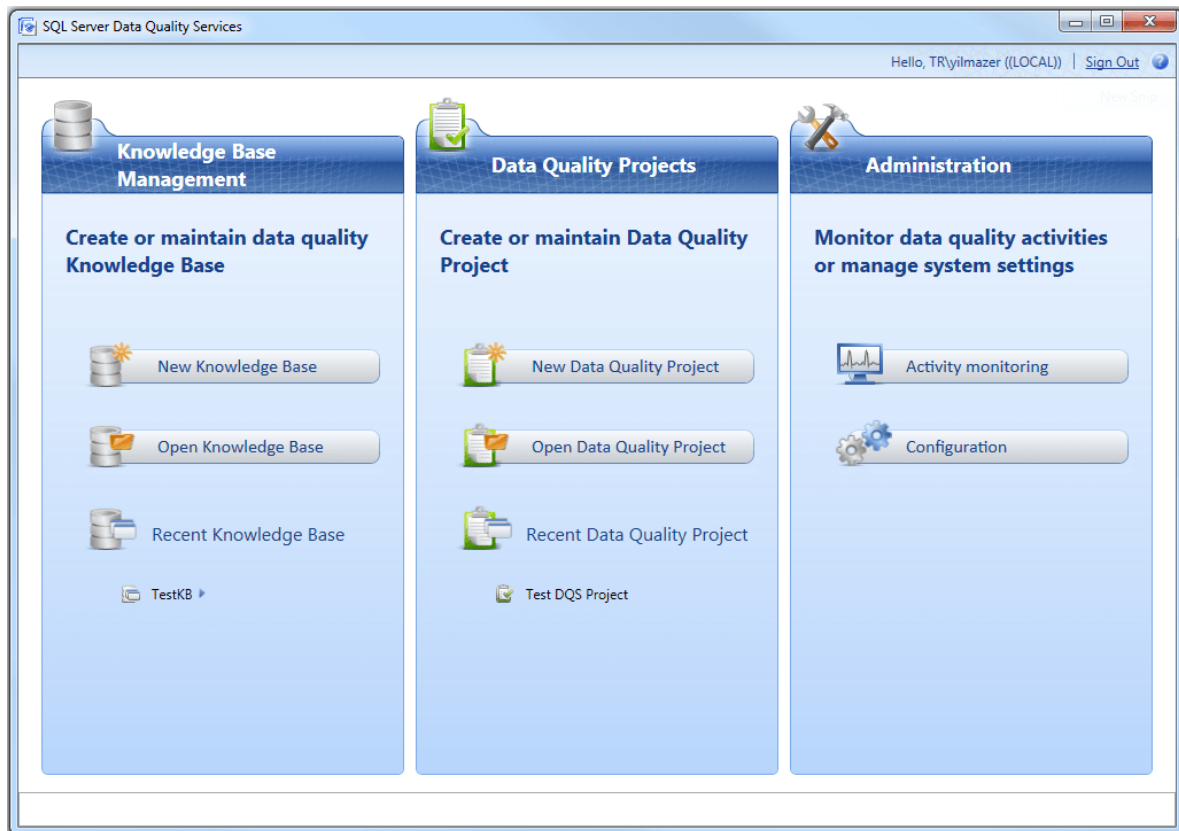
SQL Server Data Quality Services

Hello, TR\yilmazer ((LOCAL)) | Sign Out

Knowledge Base Management

Create or maintain data quality Knowledge Base

New Knowledge Base

Open Knowledge Base

Recent Knowledge Base

TestKB

Data Quality Projects

Create or maintain Data Quality Project

New Data Quality Project

Open Data Quality Project

Recent Data Quality Project

Test DQS Project

Administration

Monitor data quality activities or manage system settings

Activity monitoring

Configuration